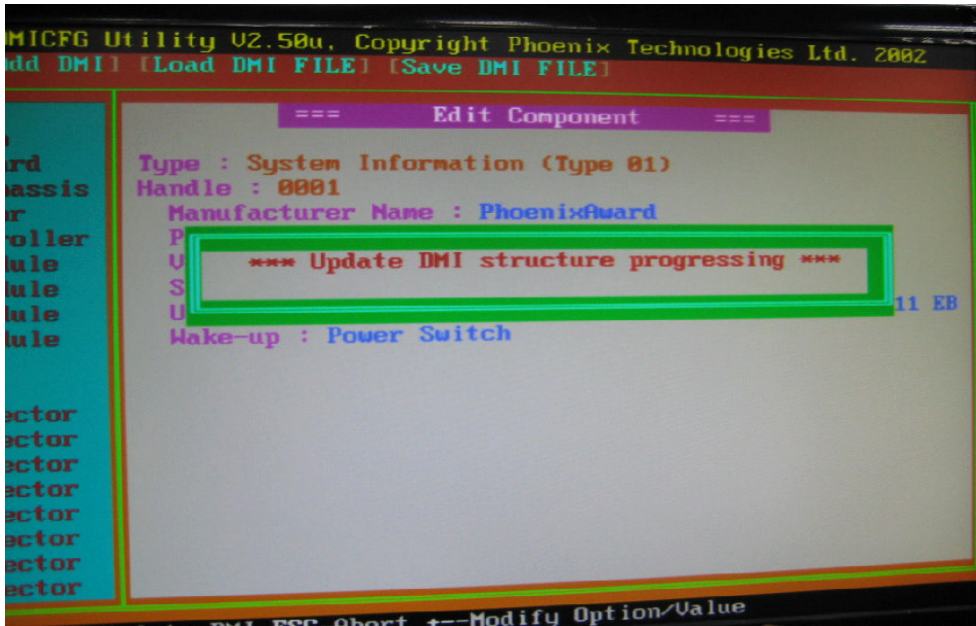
MICFG Utility V2.50u, Copyright Phoenix Technologies Ltd. 2002
dd DMI] [Load DMI FILE] [Save DMI FILE]

=== Edit Component ===

rd
assis
r
roller
ule
ule
ule
ule

Type : System Information (Type 01)
Handle : 0001
Manufacturer Name : PhoenixAward
P
U
S
U
*** Update DMI structure progressing ***
11 EB
Wake-up : Power Switch

ector
ector
ector
ector
ector
ector
ector
ector

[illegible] DMI ESC Abort ←→Modify Option/Value